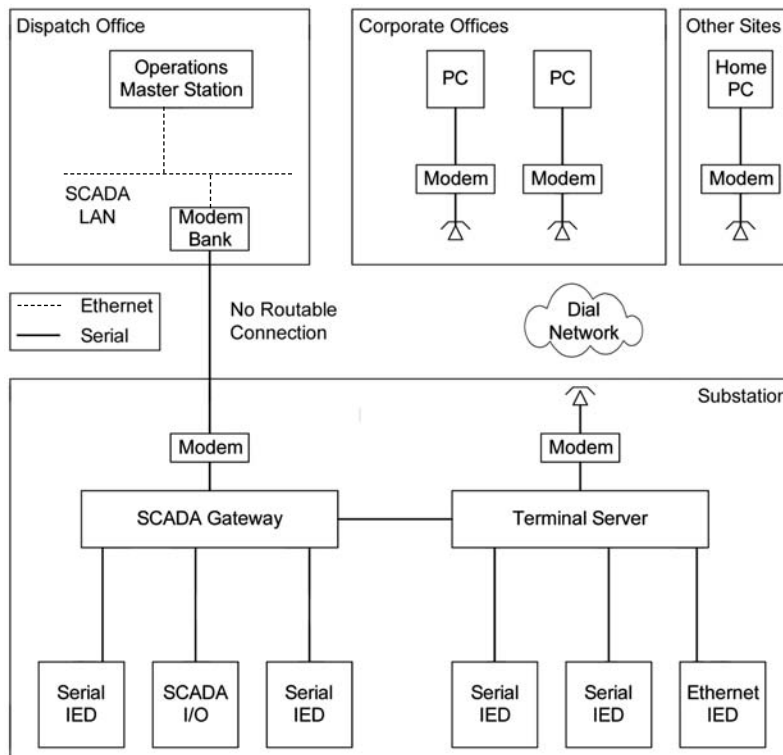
Dispatch Office

Operations Master Station

SCADA LAN

Modem Bank

Corporate Offices

PC

PC

Modem

Modem

Other Sites

Home PC

Modem

Ethernet

Serial

No Routable Connection

Dial Network

Substation

Modem

Modem

SCADA Gateway

Terminal Server

Serial IED

SCADA I/O

Serial IED

Serial IED

Serial IED

Ethernet IED